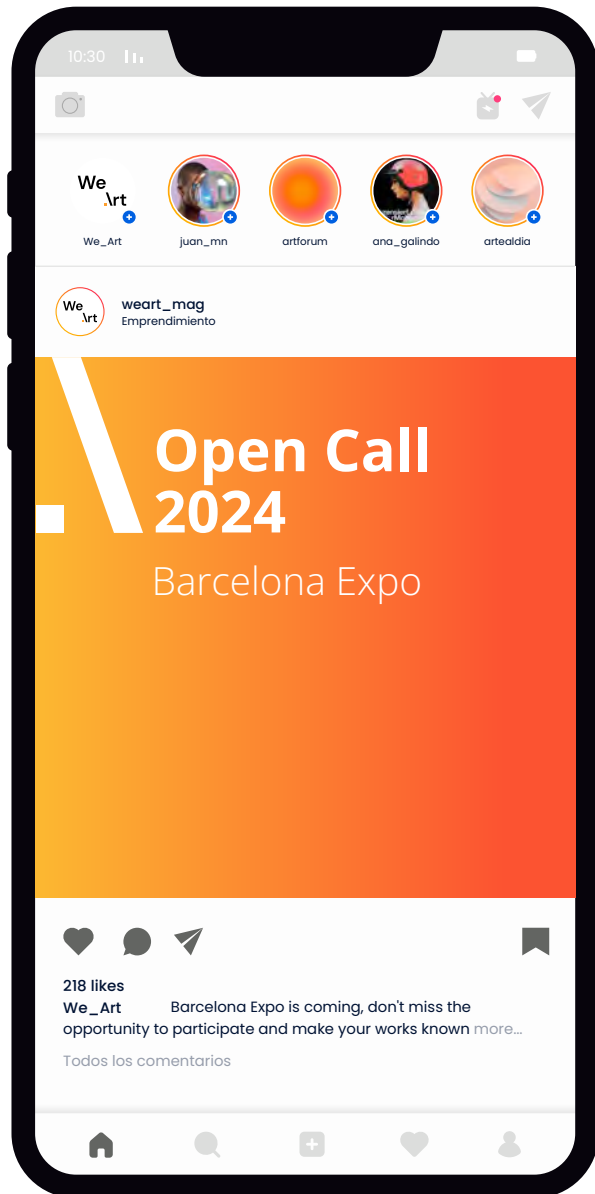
10:30

We .rt
We_Art
juan_mn
artforum
ana_galindo
artealdia

We .rt
weart_mag
Emprendimiento

Open Call 2024
Barcelona Expo

218 likes
We_Art Barcelona Expo is coming, don't miss the opportunity to participate and make your works known more...
Todos los comentarios